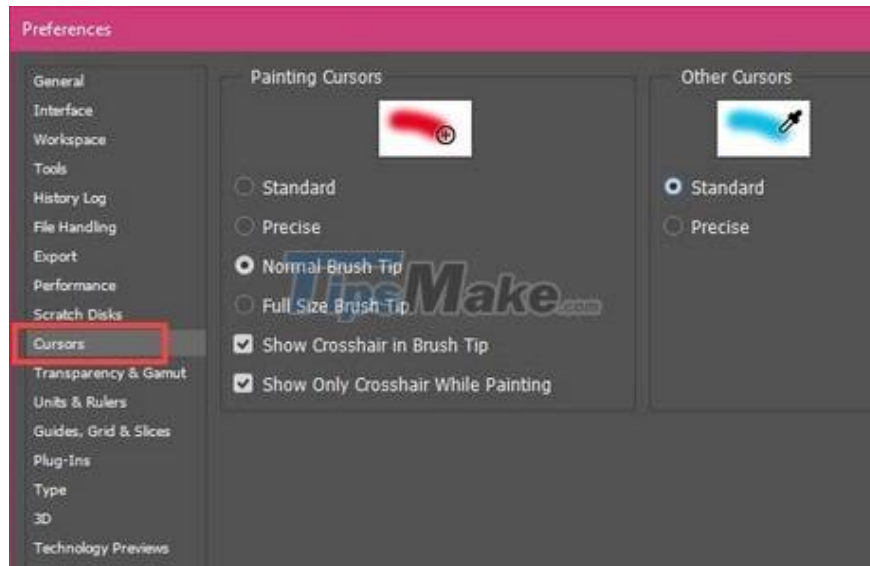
Preferences

General
Interface
Workspace
Tools
History Log
File Handling
Export
Performance
Scratch Disks
Cursors
Transparency & Gamut
Units & Rulers
Guides, Grid & Slices
Plug-Ins
Type
3D
Technology Previews

Painting Cursors

Standard
Precise
Normal Brush Tip
Full Size Brush Tip
Show Crosshair in Brush Tip
Show Only Crosshair While Painting

Other Cursors

Standard
Precise

TipsMake.com